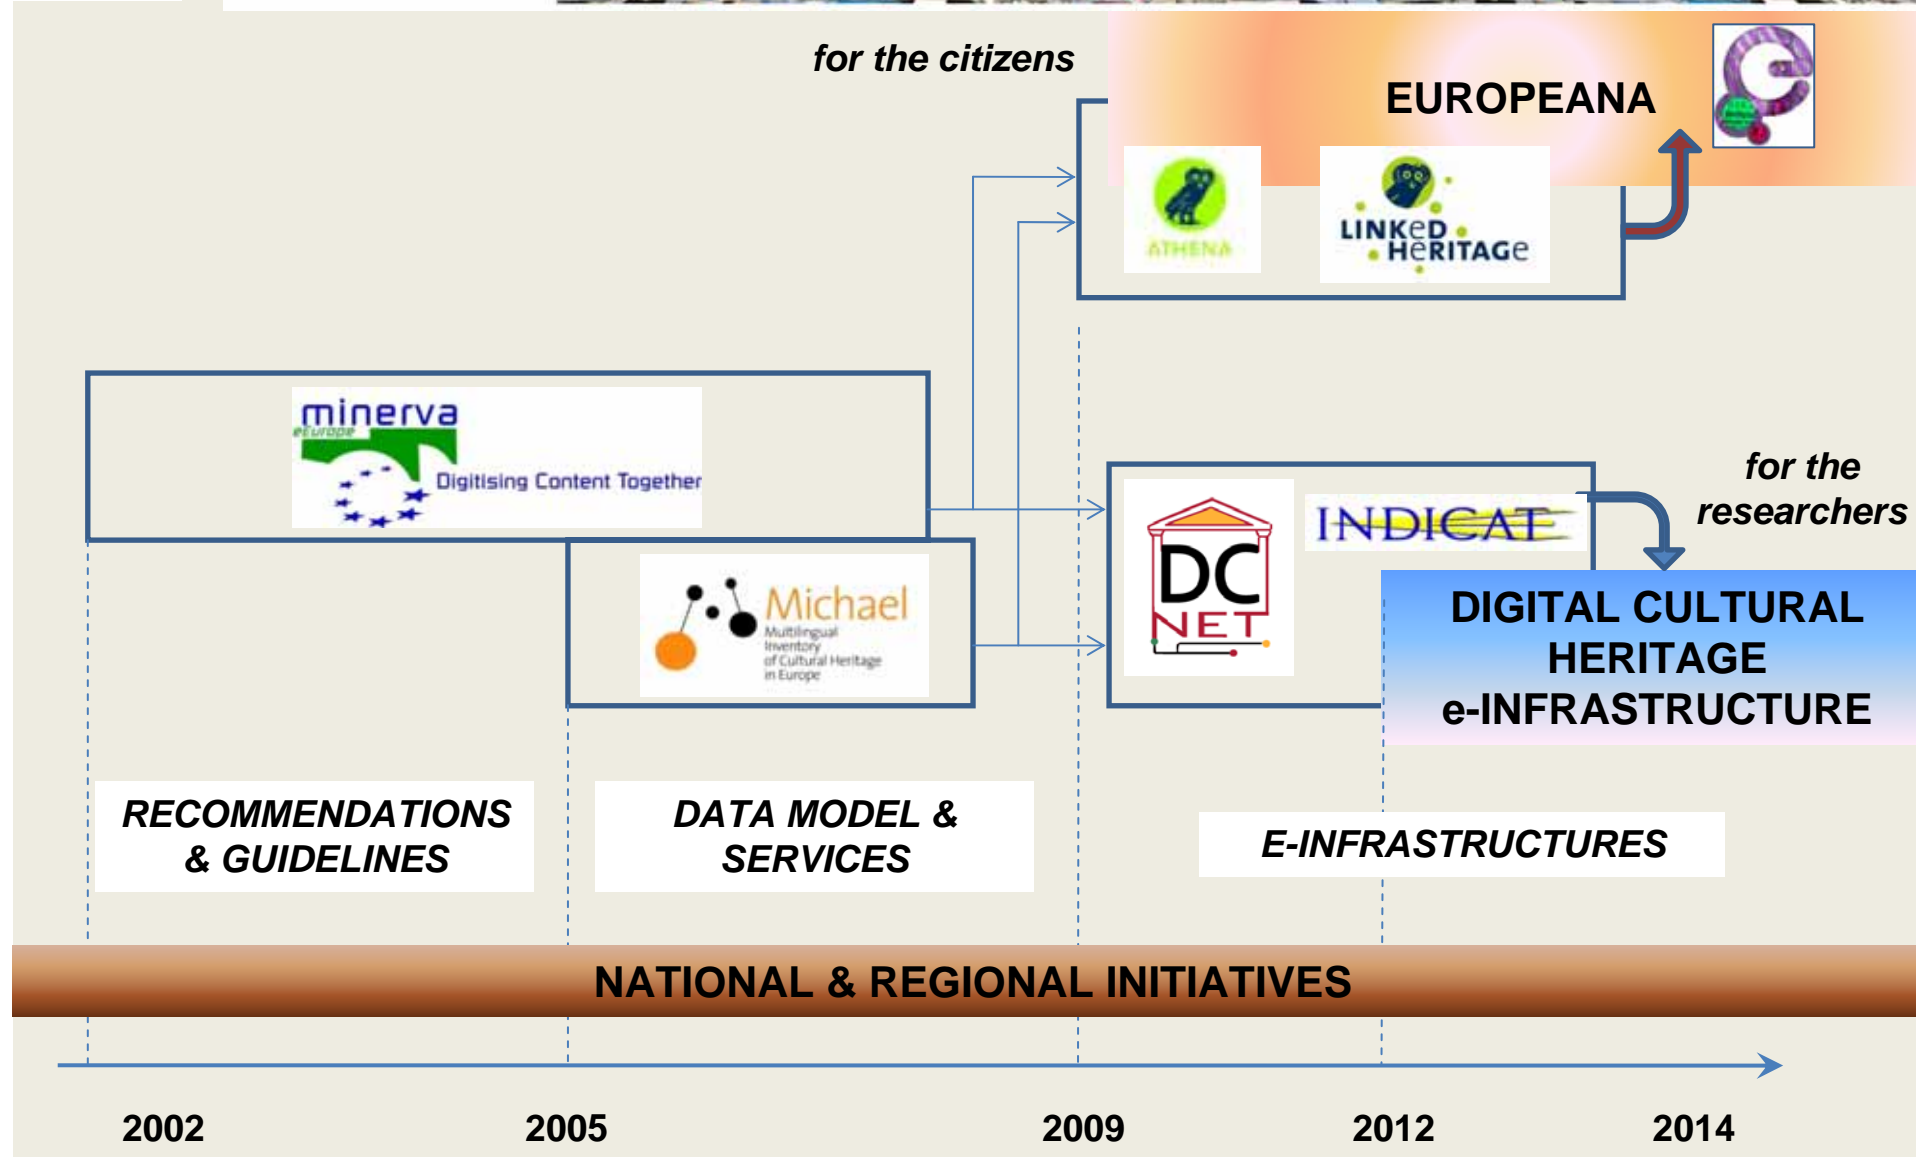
for the citizens

EUROPEANA

ATHENA

LINKED HERITAGE

minerva eEurope

Digitising Content Together

Michael Multilingual Inventory of Cultural Heritage in Europe

DC NET

INDICATE

for the researchers

DIGITAL CULTURAL HERITAGE e-INFRASTRUCTURE

RECOMMENDATIONS & GUIDELINES

DATA MODEL & SERVICES

E-INFRASTRUCTURES

NATIONAL & REGIONAL INITIATIVES

2002

2005

2009

2012

2014